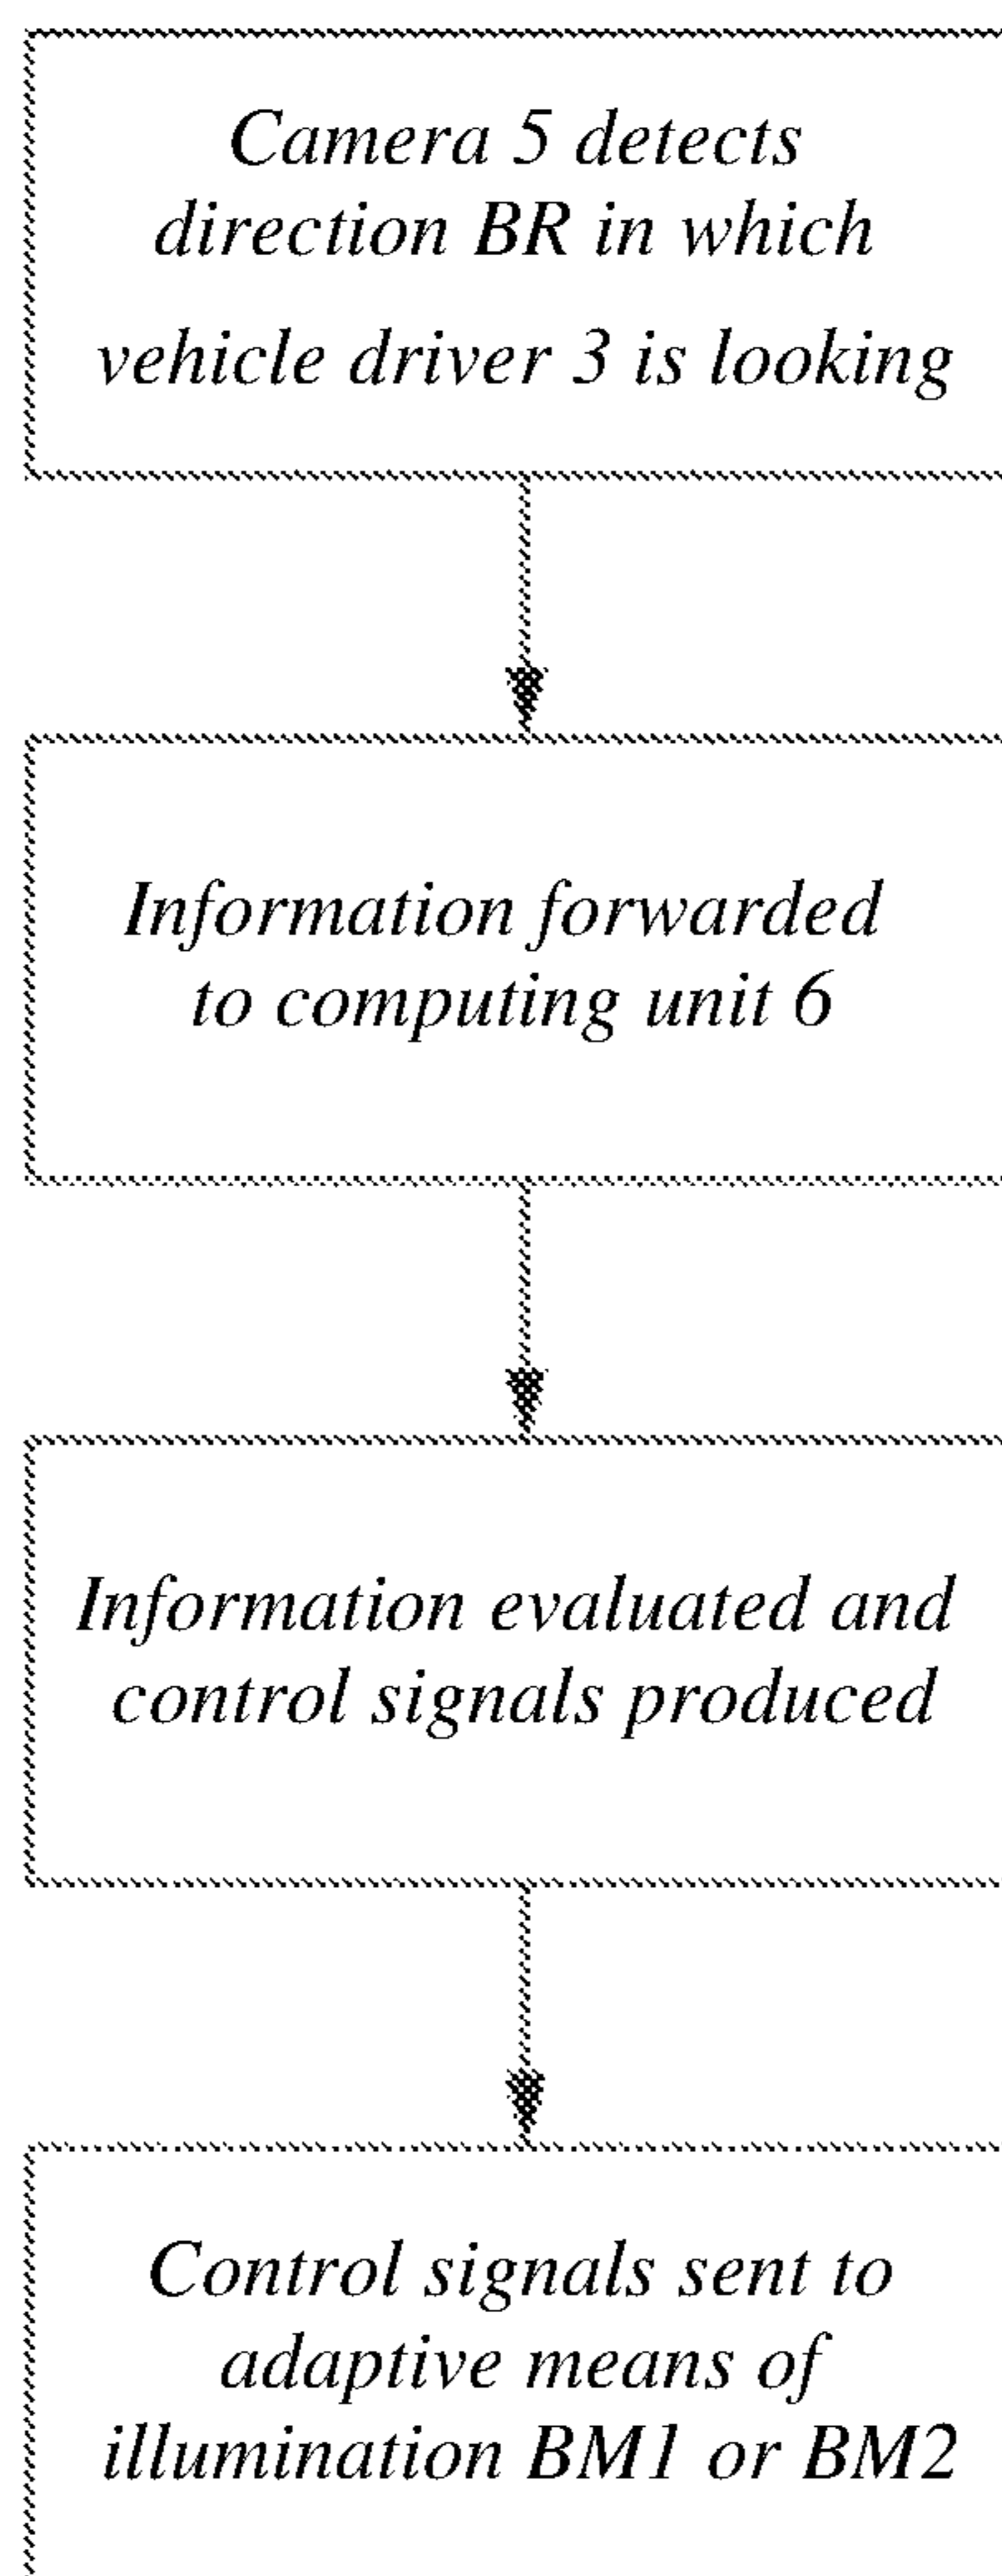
Camera 5 detects direction BR in which vehicle driver 3 is looking

Information forwarded to computing unit 6

Information evaluated and control signals produced

Control signals sent to adaptive means of illumination BM1 or BM2